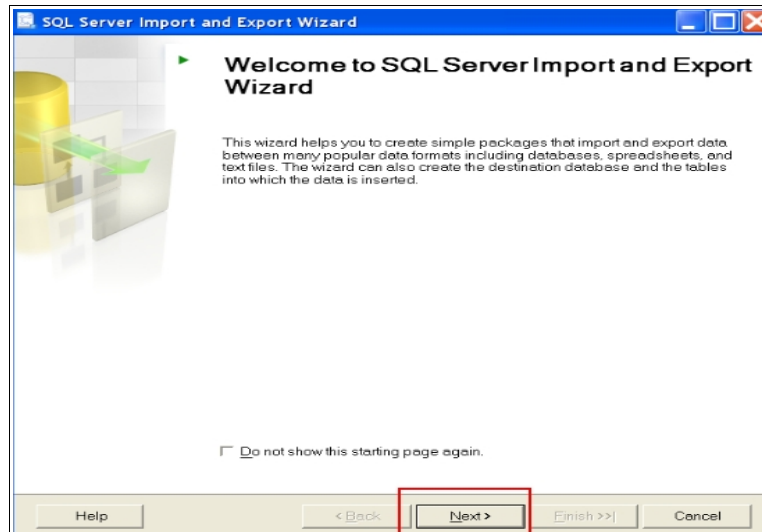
SQL Server Import and Export Wizard

Welcome to SQL Server Import and Export Wizard

This wizard helps you to create simple packages that import and export data between many popular data formats including databases, spreadsheets, and text files. The wizard can also create the destination database and the tables into which the data is inserted.

Do not show this starting page again.

Help

< Back

Next >

Finish >>|

Cancel